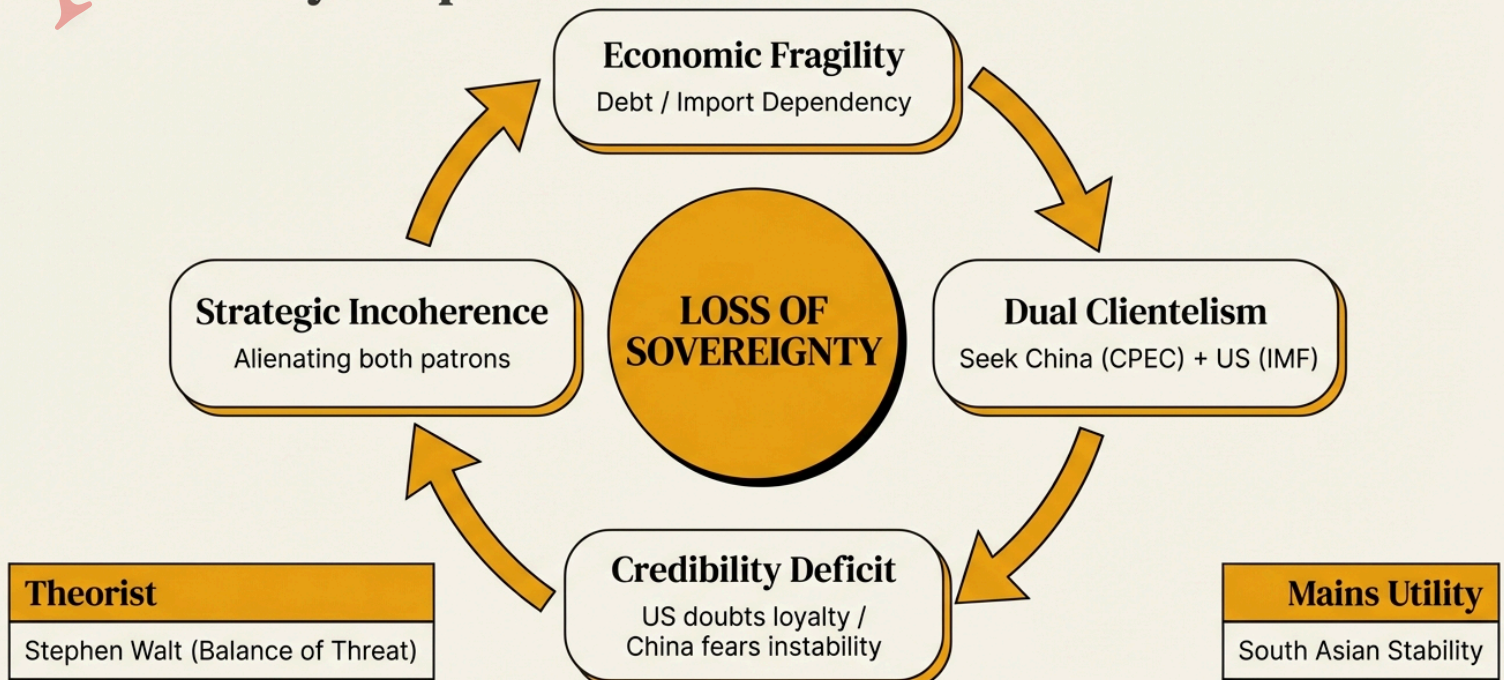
Economic Fragility
Debt / Import Dependency

Dual Clientelism
Seek China (CPEC) + US (IMF)

Credibility Deficit
US doubts loyalty / China fears instability

Strategic Incoherence
Alienating both patrons

LOSS OF SOVEREIGNTY

Theorist
Stephen Walt (Balance of Threat)

Mains Utility
South Asian Stability